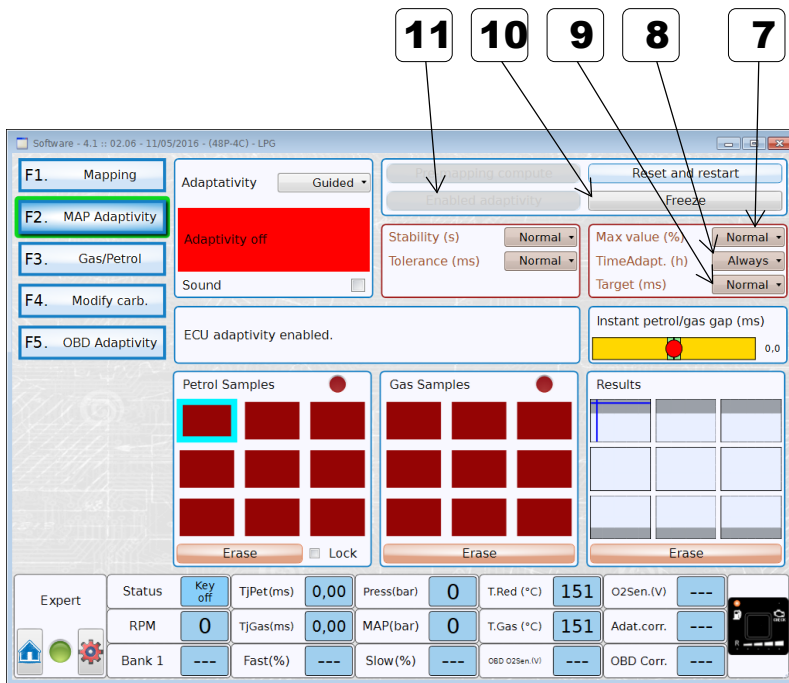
11 10 9 8 7

Software - 4.1 :: 02.06 - 11/05/2016 - (48P-4C) - LPG

F1. Mapping
F2. MAP Adaptivity
F3. Gas/Petrol
F4. Modify carb.
F5. OBD Adaptivity

Adaptativity Guided
Adaptivity off
Sound

Re-mapping compute
Enabled adaptivity
Reset and restart
Freeze

Stability (s) Normal
Tolerance (ms) Normal

Max value (%) Normal
TimeAdapt. (h) Always
Target (ms) Normal

ECU adaptivity enabled.

Instant petrol/gas gap (ms)
0,0

Petrol Samples
Erase
Lock

Gas Samples
Erase

Results
Erase

Expert

| Status | Key off | TjPet(ms) | 0,00 | Press(bar) | 0 | T.Red (°C) | 151 | O2Sen.(V) | --- |
|---|---|---|---|---|---|---|---|---|---|
| RPM | 0 | TjGas(ms) | 0,00 | MAP(bar) | 0 | T.Gas (°C) | 151 | Adat.corr. | --- |
| Bank 1 | --- | Fast(%) | --- | Slow(%) | --- | OBD O2Sen.(V) | --- | OBD Corr. | --- |